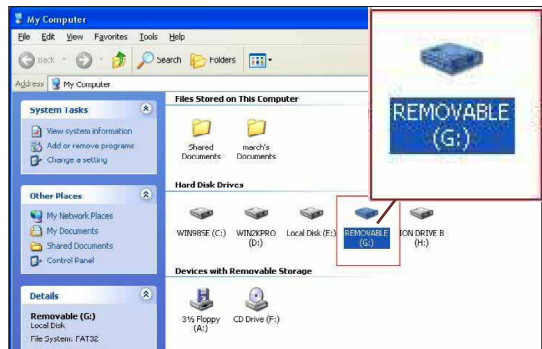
My Computer

File Edit View Favorites Tools Help

Back Search Folders

Address My Computer

System Tasks

View system information
Add or remove programs
Change a setting

Other Places

My Network Places
My Documents
Shared Documents
Control Panel

Details

Removable (G:)
Local Disk
File System: FAT32

Files Stored on This Computer

Shared Documents
march's Documents

Hard Disk Drives

WIN98SE (C:)
WIN2KPRO (D:)
Local Disk (E:)
REMOVABLE (G:)
ION DRIVE B (H:)

Devices with Removable Storage

3½ Floppy (A:)
CD Drive (F:)

REMOVABLE (G:)